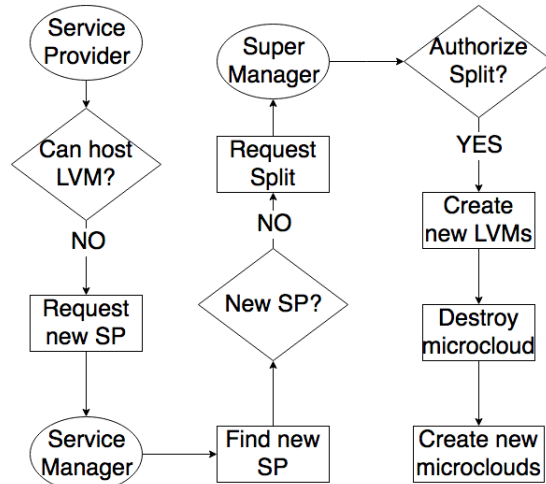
Service Provider

Can host LVM?

NO

Request new SP

Service Manager

Find new SP

New SP?

NO

Request Split

Super Manager

Authorize Split?

YES

Create new LVMs

Destroy microcloud

Create new microclouds